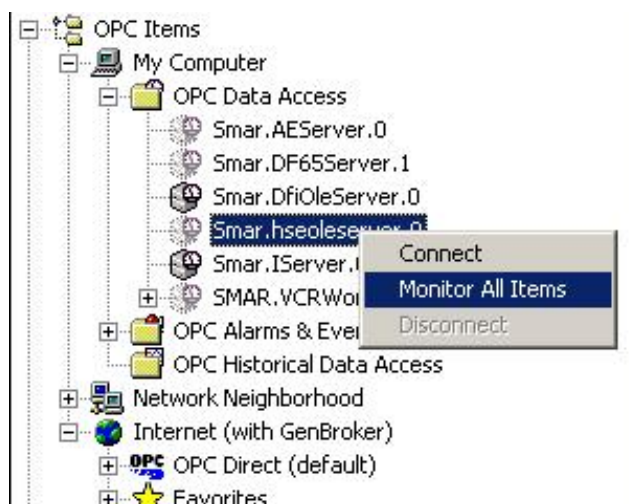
OPC Items
My Computer
OPC Data Access
Smar.AEServer.0
Smar.DF65Server.1
Smar.DfiOleServer.0
Smar.hseoleserver.0
Smar.IServer.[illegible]
SMAR.VCRWor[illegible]
OPC Alarms & Even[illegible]
OPC Historical Data Access
Network Neighborhood
Internet (with GenBroker)
OPC OPC Direct (default)
Favorites

Connect
Monitor All Items
Disconnect